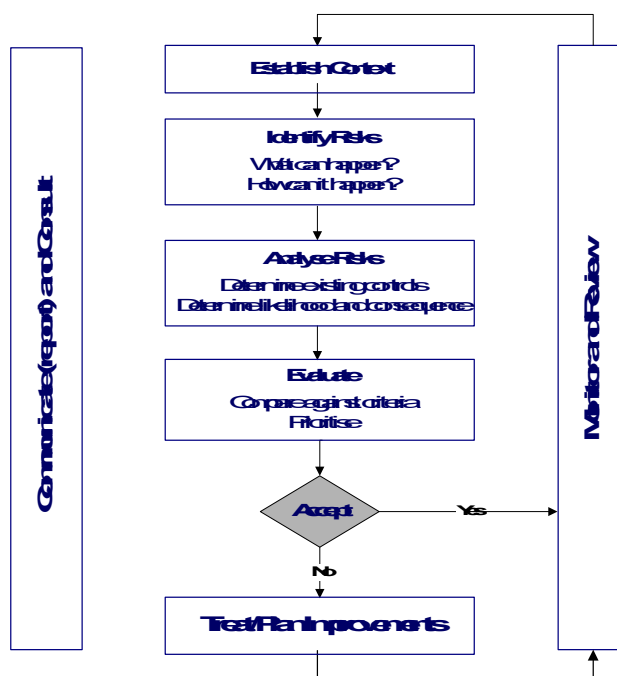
Communicate (report) and Consult

Establish Context

Identify Risks
What can happen?
How can it happen?

Analyse Risks
Determine existing controls
Determine likelihood and consequence

Evaluate
Compare against criteria
Prioritise

Accept

Yes

No

Treat/Plan Improvements

Monitor and Review